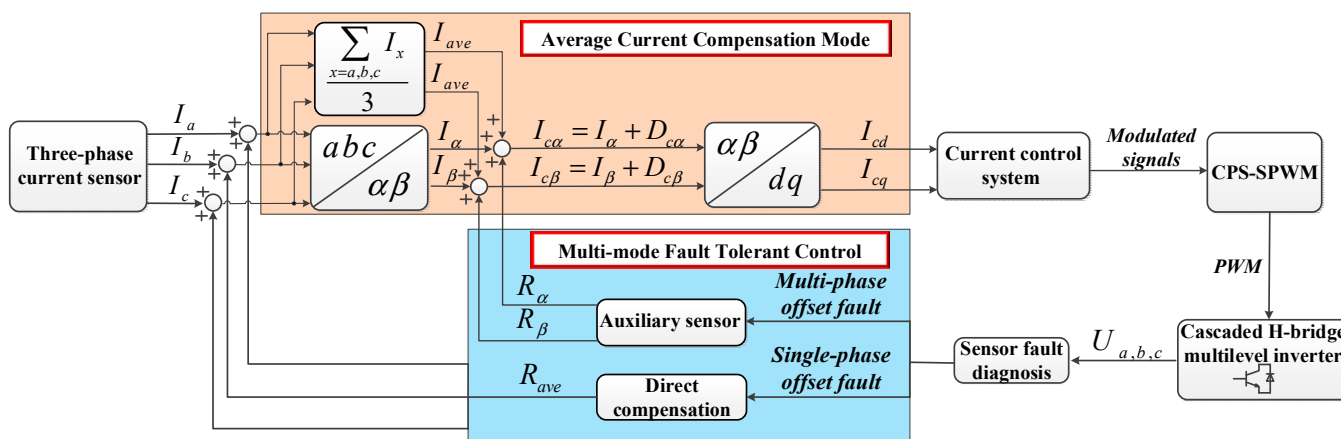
Average Current Compensation Mode

$\sum_{x=a,b,c} I_x$

3

$I_{ave}$

$I_{ave}$

Three-phase current sensor

$I_a$

$I_b$

$I_c$

+ + + + + + + + + + + + +

$abc$

$\alpha\beta$

$I_\alpha$

$I_\beta$

$I_{c\alpha} = I_\alpha + D_{c\alpha}$

$I_{c\beta} = I_\beta + D_{c\beta}$

$\alpha\beta$

$dq$

$I_{cd}$

$I_{cq}$

Current control system

Modulated signals

CPS-SPWM

PWM

Multi-mode Fault Tolerant Control

$R_\alpha$

$R_\beta$

Auxiliary sensor

Multi-phase offset fault

$R_{ave}$

Direct compensation

Single-phase offset fault

Sensor fault diagnosis

$U_{a,b,c}$

Cascaded H-bridge multilevel inverter